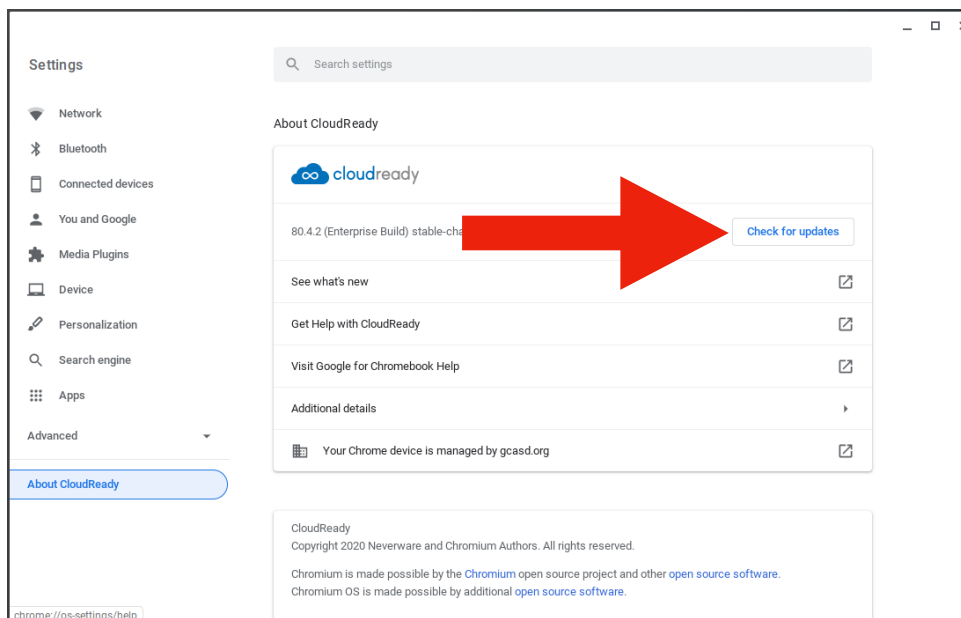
Settings

Network
Bluetooth
Connected devices
You and Google
Media Plugins
Device
Personalization
Search engine
Apps
Advanced
About CloudReady

Search settings

About CloudReady

cloudready

80.4.2 (Enterprise Build) stable-cha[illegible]

Check for updates

See what's new
Get Help with CloudReady
Visit Google for Chromebook Help
Additional details
Your Chrome device is managed by gcasd.org

CloudReady
Copyright 2020 Neverware and Chromium Authors. All rights reserved.

Chromium is made possible by the Chromium open source project and other open source software.
Chromium OS is made possible by additional open source software.

chrome://os-settings/help